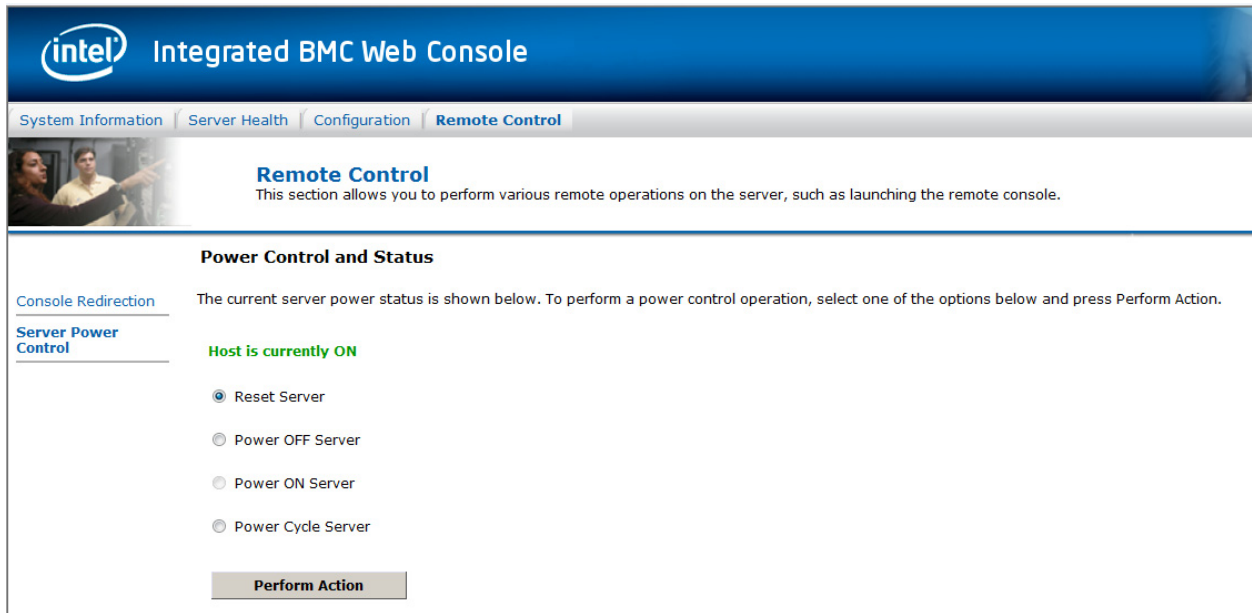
intel Integrated BMC Web Console

System Information | Server Health | Configuration | Remote Control

Remote Control
This section allows you to perform various remote operations on the server, such as launching the remote console.

Power Control and Status

Console Redirection

Server Power Control

The current server power status is shown below. To perform a power control operation, select one of the options below and press Perform Action.

Host is currently ON

Reset Server

Power OFF Server

Power ON Server

Power Cycle Server

Perform Action